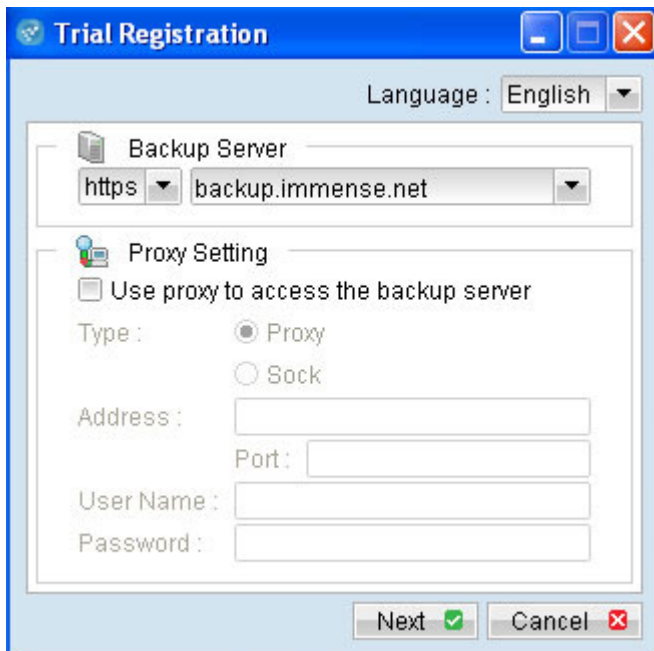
Trial Registration

Language : English

Backup Server

https backup.immense.net

Proxy Setting

Use proxy to access the backup server

Type : Proxy

Sock

Address :

Port :

User Name :

Password :

Next Cancel